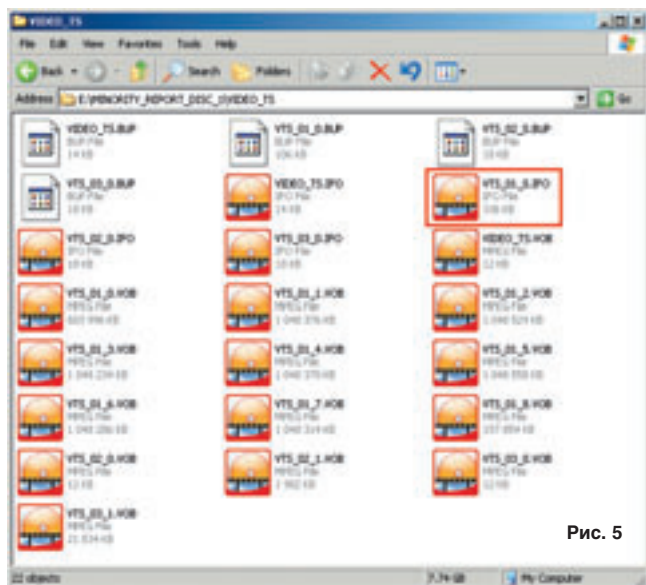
VIDEO_TS

File Edit View Favorites Tools Help

Back Search Folders

Address E:\MINORITY_REPORT_DISC_1\VIDEO_TS Go

VIDEO_TS.BUP
BUP File
14 KB

VTS_01_0.BUP
BUP File
106 KB

VTS_02_0.BUP
BUP File
10 KB

VTS_03_0.BUP
BUP File
10 KB

VIDEO_TS.IFO
IFO File
14 KB

VTS_01_0.IFO
IFO File
106 KB

VTS_02_0.IFO
IFO File
10 KB

VTS_03_0.IFO
IFO File
10 KB

VIDEO_TS.VOB
MPEG File
12 KB

VTS_01_0.VOB
MPEG File
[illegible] KB

VTS_01_1.VOB
MPEG File
1 048 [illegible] KB

VTS_01_2.VOB
MPEG File
1 048 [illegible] KB

VTS_01_3.VOB
MPEG File
1 048 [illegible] KB

VTS_01_4.VOB
MPEG File
1 048 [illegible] KB

VTS_01_5.VOB
MPEG File
1 048 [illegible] KB

VTS_01_6.VOB
MPEG File
1 048 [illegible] KB

VTS_01_7.VOB
MPEG File
1 048 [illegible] KB

VTS_01_8.VOB
MPEG File
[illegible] KB

VTS_02_0.VOB
MPEG File
12 KB

VTS_02_1.VOB
MPEG File
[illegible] KB

VTS_03_0.VOB
MPEG File
12 KB

VTS_03_1.VOB
MPEG File
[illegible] KB

Рис. 5

22 objects 7,74 GB My Computer